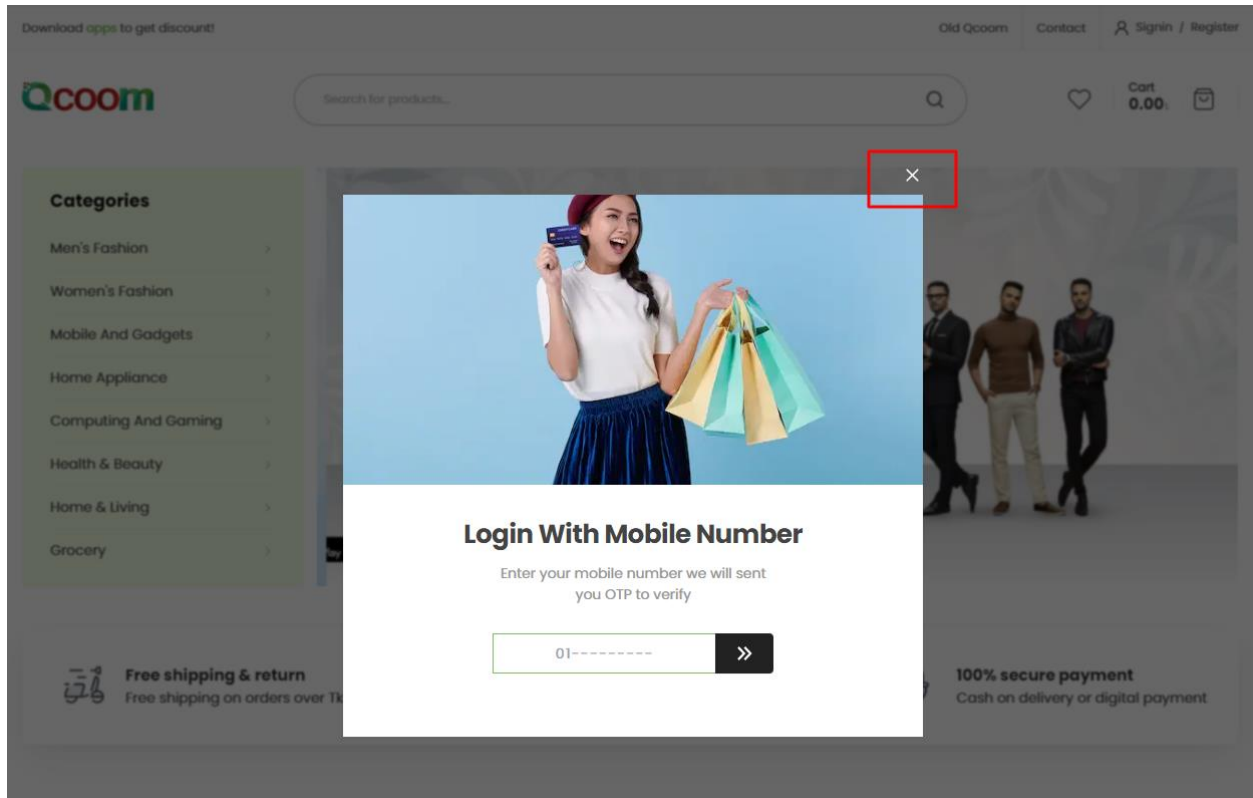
Download apps to get discount!

Old Qcoom Contact Signin / Register

Qcoom

Search for products...

Cart
0.00৳

Categories
Men's Fashion
Women's Fashion
Mobile And Gadgets
Home Appliance
Computing And Gaming
Health & Beauty
Home & Living
Grocery

×

Login With Mobile Number

Enter your mobile number we will sent you OTP to verify

01---------

»

Free shipping & return
Free shipping on orders over Tk

100% secure payment
Cash on delivery or digital payment